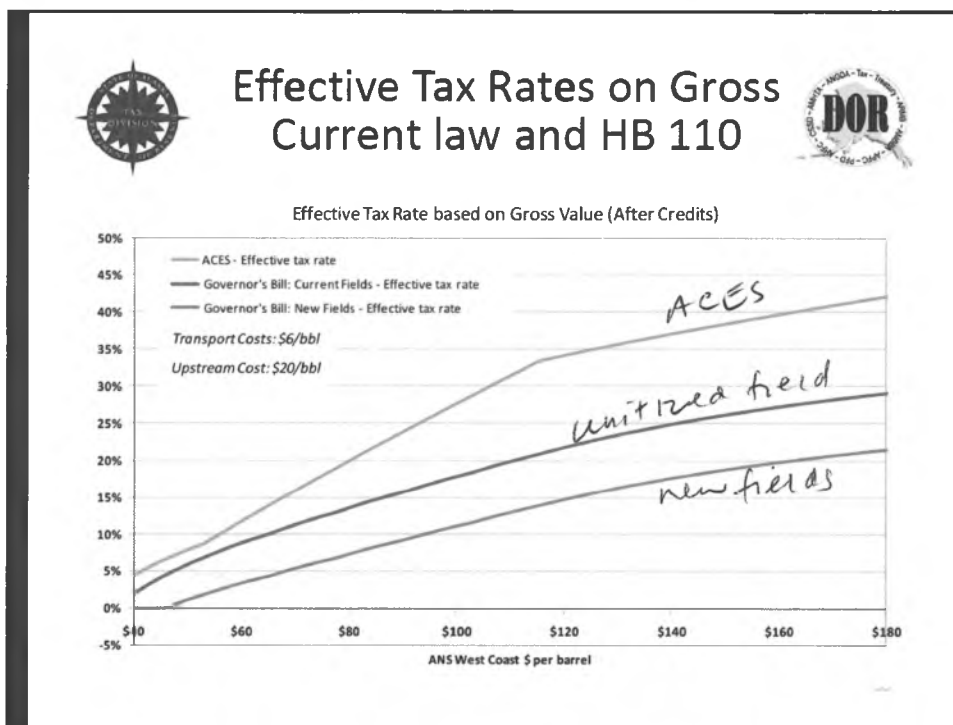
TAX DIVISION

Effective Tax Rates on Gross Current law and HB 110

DOR

Effective Tax Rate based on Gross Value (After Credits)

ACES - Effective tax rate
Governor's Bill: Current Fields - Effective tax rate
Governor's Bill: New Fields - Effective tax rate

Transport Costs: $6/bbl
Upstream Cost: $20/bbl

50%
45%
40%
35%
30%
25%
20%
15%
10%
5%
0%
-5%

$40 $60 $80 $100 $120 $140 $160 $180

ANS West Coast $ per barrel

ACES
unitized field
new fields